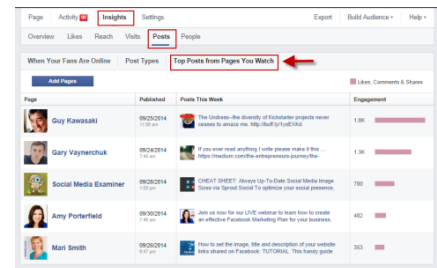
Page Activity 10 Insights Settings Export Build Audience ▾ Help ▾

Overview Likes Reach Visits Posts People

When Your Fans Are Online Post Types Top Posts from Pages You Watch

Add Pages

Likes, Comments & Shares

| Page | Published | Posts This Week | Engagement |
|---|---|---|---|
| Guy Kawasaki | 09/25/2014 11:00 am | The Undress--the diversity of Kickstarter projects never ceases to amaze me. http://buff.ly/1ysEXkU | 1.8K |
| Gary Vaynerchuk | 09/25/2014 7:42 am | If you ever read anything I write please make it this ... https://medium.com/the-entrepreneurs-journey/the- | 1.3K |
| Social Media Examiner | 09/28/2014 1:05 pm | CHEAT SHEET: Always Up-To-Date Social Media Image Sizes via Sprout Social To optimize your social presence, | 780 |
| Amy Porterfield | 09/30/2014 7:45 am | Join us now for our LIVE webinar to learn how to create an effective Facebook Marketing Plan for your business. | 482 |
| Mari Smith | 09/26/2014 8:47 pm | How to set the image, title and description of your website links shared on Facebook. TUTORIAL. This handy guide | 363 |